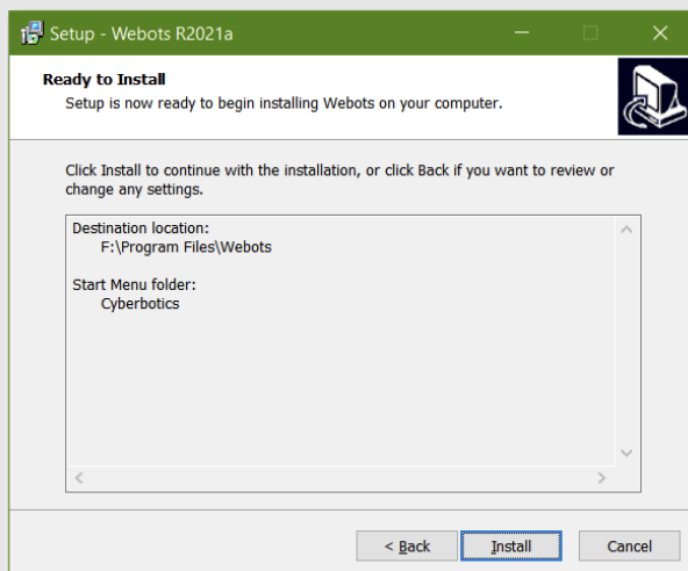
Setup - Webots R2021a

Ready to Install

Setup is now ready to begin installing Webots on your computer.

Click Install to continue with the installation, or click Back if you want to review or change any settings.

Destination location:
F:\Program Files\Webots

Start Menu folder:
Cyberbotics

< Back

Install

Cancel